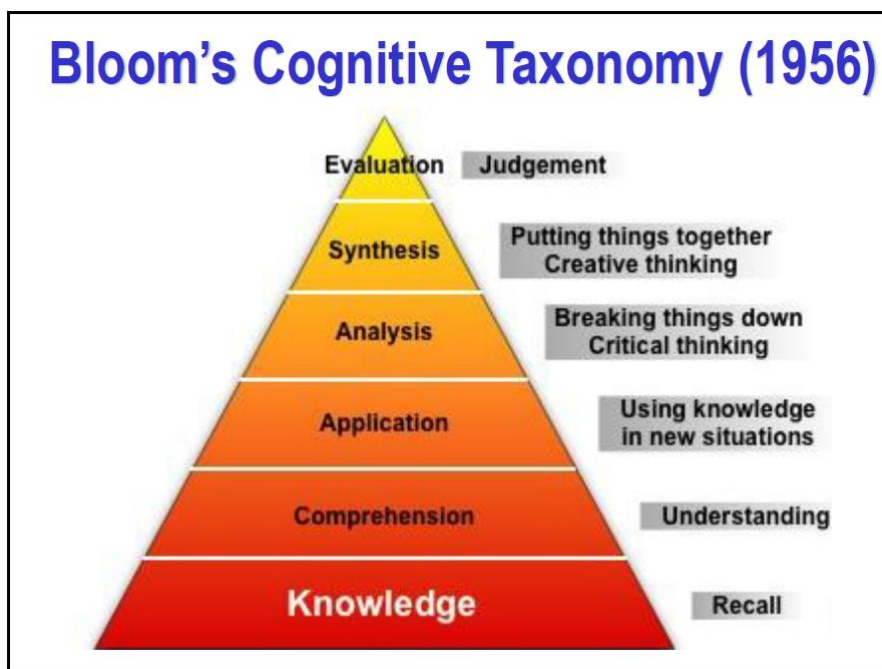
Bloom's Cognitive Taxonomy (1956)

Evaluation Judgement

Synthesis Putting things together Creative thinking

Analysis Breaking things down Critical thinking

Application Using knowledge in new situations

Comprehension Understanding

Knowledge Recall